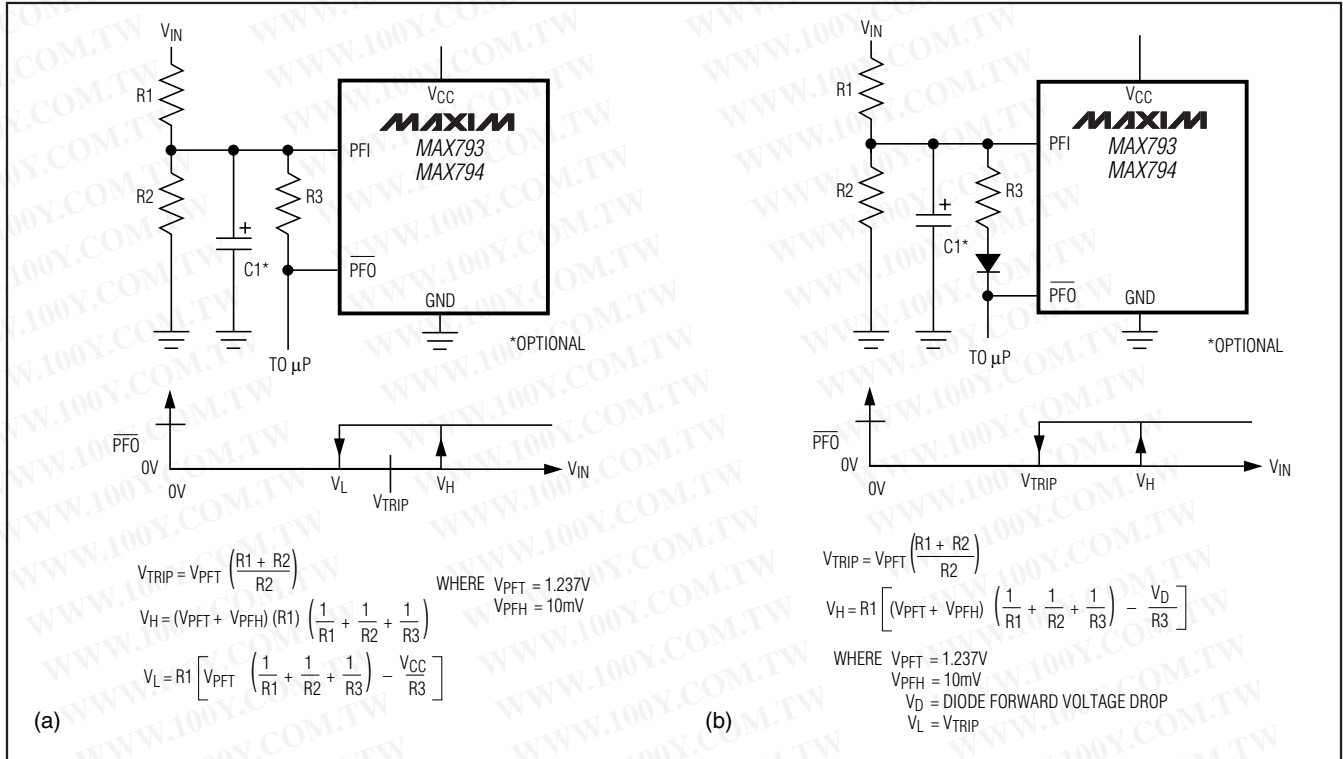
$V_{IN}$

R1

R2

C1*

R3

$V_{CC}$

MAXIM

MAX793
MAX794

PFI

$\overline{PFO}$

GND

TO µP

*OPTIONAL

$\overline{PFO}$

0V

0V

$V_L$

$V_{TRIP}$

$V_H$

$V_{IN}$

$V_{TRIP} = V_{PFT} \left(\frac{R1 + R2}{R2}\right)$

$V_H = (V_{PFT} + V_{PFH}) (R1) \left(\frac{1}{R1} + \frac{1}{R2} + \frac{1}{R3}\right)$

$V_L = R1 \left[V_{PFT} \left(\frac{1}{R1} + \frac{1}{R2} + \frac{1}{R3}\right) - \frac{V_{CC}}{R3}\right]$

WHERE $V_{PFT} = 1.237V$
$V_{PFH} = 10mV$

(a)

$V_{IN}$

R1

R2

C1*

R3

$V_{CC}$

MAXIM

MAX793
MAX794

PFI

$\overline{PFO}$

GND

TO µP

*OPTIONAL

$\overline{PFO}$

0V

0V

$V_{TRIP}$

$V_H$

$V_{IN}$

$V_{TRIP} = V_{PFT} \left(\frac{R1 + R2}{R2}\right)$

$V_H = R1 \left[(V_{PFT} + V_{PFH}) \left(\frac{1}{R1} + \frac{1}{R2} + \frac{1}{R3}\right) - \frac{V_D}{R3}\right]$

WHERE $V_{PFT} = 1.237V$
$V_{PFH} = 10mV$
$V_D$ = DIODE FORWARD VOLTAGE DROP
$V_L = V_{TRIP}$

(b)